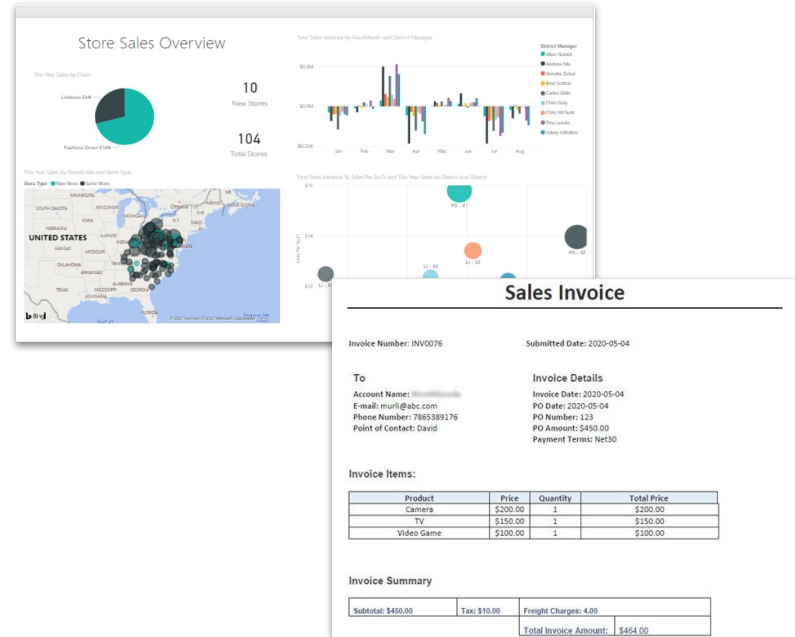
Store Sales Overview

This Year Sales by Chain

Lindseys $4M

Fashions Direct $16M

10
New Stores

104
Total Stores

Total Sales Variance by FiscalMonth and District Manager

District Manager
Allan Guinot
Andrew Ma
Annelie Zubar
Brad Sutton
Carlos Grilo
Chris Gray
Chris McGurk
Tina Lassila
Valery Ushakov

$0.2M
$0.0M
($0.2M)

Jan Feb Mar Apr May Jun Jul Aug

This Year Sales by PostalCode and Store Type

Store Type ● New Store ● Same Store

UNITED STATES

SOUTH DAKOTA
NEBRASKA
KANSAS
OKLAHOMA
TEXAS
MEXICO

Total Sales Variance %, Sales Per Sq Ft and This Year Sales by District and District

$15
$14
$13

FD - 01
LI - 02
LI - 03
FD - 02

Sales Invoice

Invoice Number: INV0076

Submitted Date: 2020-05-04

To

Account Name: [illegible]
E-mail: murli@abc.com
Phone Number: 7865389176
Point of Contact: David

Invoice Details

Invoice Date: 2020-05-04
PO Date: 2020-05-04
PO Number: 123
PO Amount: $450.00
Payment Terms: Net30

Invoice Items:

| Product | Price | Quantity | Total Price |
|---|---|---|---|
| Camera | $200.00 | 1 | $200.00 |
| TV | $150.00 | 1 | $150.00 |
| Video Game | $100.00 | 1 | $100.00 |

Invoice Summary

| Subtotal: $450.00 | Tax: $10.00 | Freight Charges: 4.00 | |
|---|---|---|---|
| | | Total Invoice Amount: | $464.00 |